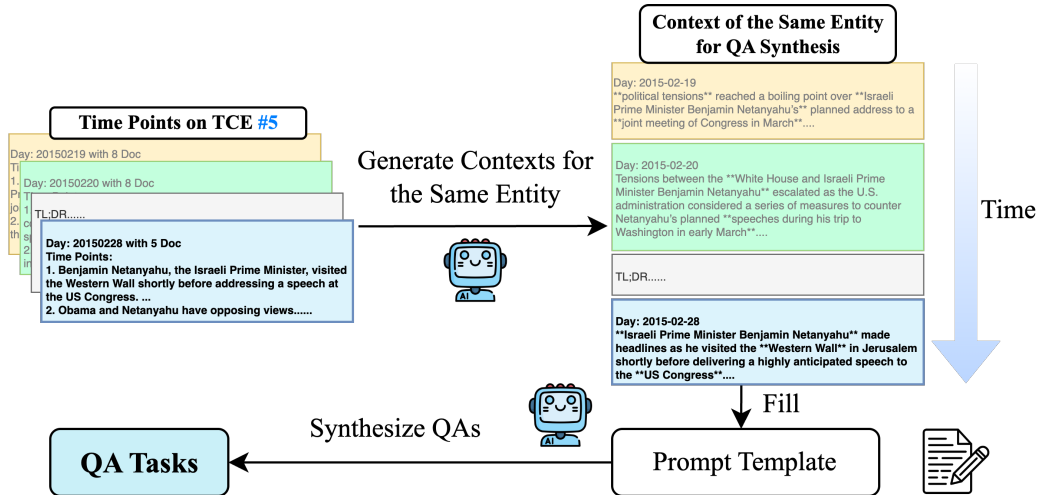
Time Points on TCE #5

Day: 20150219 with 8 Doc
Ti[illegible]
1. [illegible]
Pr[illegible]
jo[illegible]
2. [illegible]
th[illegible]

Day: 20150220 with 8 Doc
Ti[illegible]
1. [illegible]
co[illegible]
sp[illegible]
2. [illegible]
in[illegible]

TL;DR......

Day: 20150228 with 5 Doc
Time Points:
1. Benjamin Netanyahu, the Israeli Prime Minister, visited the Western Wall shortly before addressing a speech at the US Congress. ...
2. Obama and Netanyahu have opposing views......

Generate Contexts for the Same Entity

AI

Context of the Same Entity for QA Synthesis

Day: 2015-02-19
**political tensions** reached a boiling point over **Israeli Prime Minister Benjamin Netanyahu's** planned address to a **joint meeting of Congress in March**....

Day: 2015-02-20
Tensions between the **White House and Israeli Prime Minister Benjamin Netanyahu** escalated as the U.S. administration considered a series of measures to counter Netanyahu's planned **speeches during his trip to Washington in early March**....

TL;DR......

Day: 2015-02-28
**Israeli Prime Minister Benjamin Netanyahu** made headlines as he visited the **Western Wall** in Jerusalem shortly before delivering a highly anticipated speech to the **US Congress**....

Time

Fill

Synthesize QAs

AI

QA Tasks

Prompt Template